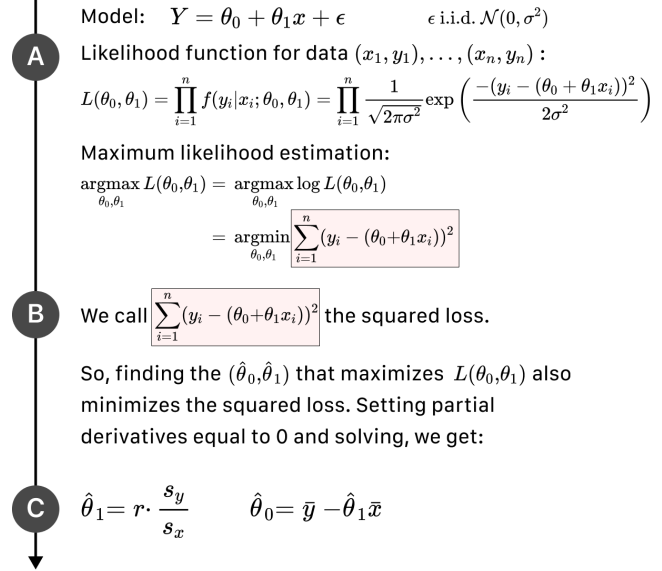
Model: $Y = \theta_0 + \theta_1 x + \epsilon$ $\epsilon$ i.i.d. $\mathcal{N}(0, \sigma^2)$

A

Likelihood function for data $(x_1, y_1), \ldots, (x_n, y_n)$ :

$L(\theta_0, \theta_1) = \prod_{i=1}^{n} f(y_i | x_i; \theta_0, \theta_1) = \prod_{i=1}^{n} \frac{1}{\sqrt{2\pi\sigma^2}} \exp\left(\frac{-(y_i - (\theta_0 + \theta_1 x_i))^2}{2\sigma^2}\right)$

Maximum likelihood estimation:

$\underset{\theta_0, \theta_1}{\text{argmax}}\, L(\theta_0, \theta_1) = \underset{\theta_0, \theta_1}{\text{argmax}} \log L(\theta_0, \theta_1)$

$= \underset{\theta_0, \theta_1}{\text{argmin}} \sum_{i=1}^{n} (y_i - (\theta_0 + \theta_1 x_i))^2$

B

We call $\sum_{i=1}^{n} (y_i - (\theta_0 + \theta_1 x_i))^2$ the squared loss.

So, finding the $(\hat{\theta}_0, \hat{\theta}_1)$ that maximizes $L(\theta_0, \theta_1)$ also minimizes the squared loss. Setting partial derivatives equal to 0 and solving, we get:

C

$\hat{\theta}_1 = r \cdot \frac{s_y}{s_x}$ $\hat{\theta}_0 = \bar{y} - \hat{\theta}_1 \bar{x}$